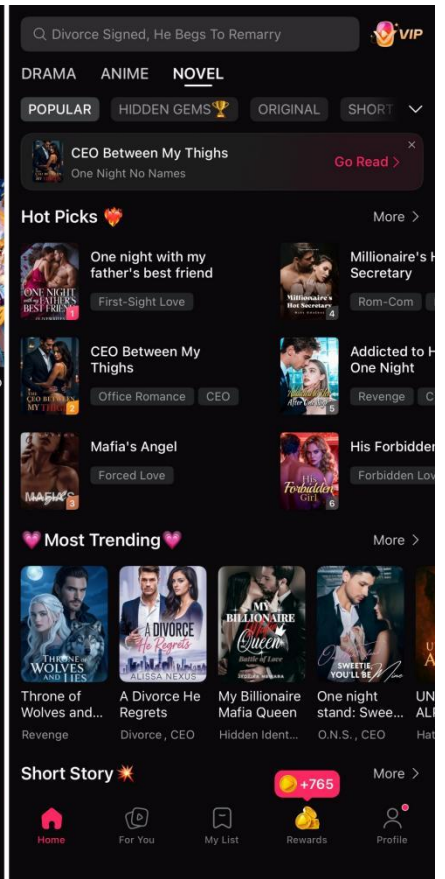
Divorce Signed, He Begs To Remarry

VIP

DRAMA ANIME NOVEL

POPULAR HIDDEN GEMS ORIGINAL SHORT

CEO Between My Thighs
One Night No Names
Go Read >

Hot Picks
More >

One night with my father's best friend
First-Sight Love
1

Millionaire's H Secretary
Rom-Com
4

CEO Between My Thighs
Office Romance CEO
2

Addicted to H One Night
Revenge C
5

Mafia's Angel
Forced Love
3

His Forbidden
Forbidden Lov
6

Most Trending
More >

Throne of Wolves and...
Revenge

A Divorce He Regrets
Divorce , CEO

My Billionaire Mafia Queen
Hidden Ident...

One night stand: Swee...
O.N.S., CEO

UN AL
Hat

Short Story
+765
More >

Home For You My List Rewards Profile